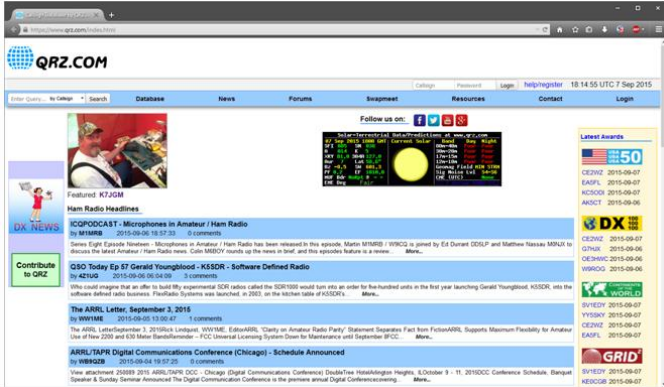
QRZ.COM

Callsign Password Login help/register 18:14:55 UTC 7 Sep 2015

Enter Query... by Callsign Search Database News Forums Swapmeet Resources Contact Login

Follow us on:

Featured: K7JGM

Ham Radio Headlines

DX NEWS

Contribute to QRZ

ICQPODCAST - Microphones in Amateur / Ham Radio
by M1MRB 2015-09-06 18:57:33 0 comments
Series Eight Episode Nineteen - Microphones in Amateur / Ham Radio has been released In this episode, Martin M1MRB / W9CQ is joined by Ed Durrant DD5LP and Matthew Nassau M0NJX to discuss the latest Amateur / Ham Radio news. Colin M6BOY rounds up the news in brief, and this episodes feature is a review... More...

QSO Today Ep 57 Gerald Youngblood - K5SDR - Software Defined Radio
by 4Z1UG 2015-09-06 06:04:09 0 comments
Who could imagine that an offer to build fifty experimental SDR radios called the SDR1000 would turn into an order for five-hundred units in the first year launching Gerald Youngblood, K5SDR, into the software defined radio business. FlexRadio Systems was launched, in 2003, on the kitchen table of K5SDR's... More...

The ARRL Letter, September 3, 2015
by WW1ME 2015-09-06 13:00:47 1 comments
The ARRL LetterSeptember 3, 2015Rick Lindquist, WW1ME, EditorARRL "Clarity on Amateur Radio Parity" Statement Separates Fact from FictionARRL Supports Maximum Flexibility for Amateur Use of New 2200 and 630 Meter BandsReminder -- FCC Universal Licensing System Down for Maintenance until September 8FCC... More...

ARRL/TAPR Digital Communications Conference (Chicago) - Schedule Announced
by WB9QZB 2015-09-04 19:57:25 0 comments
View attachment 250889 2015 ARRL/TAPR DCC - Chicago (Digital Communications Conference) DoubleTree HotelArlington Heights, ILOctober 9 - 11, 2015DCC Conference Schedule, Banquet Speaker & Sunday Seminar Announced The Digital Communication Conference is the premiere annual Digital Conferencecovering... More...

Latest Awards
USA 50
CE2WZ 2015-09-07
EA5FL 2015-09-07
KC5ODB 2015-09-07
AK5CT 2015-09-06
DX 100
CE2WZ 2015-09-07
G7HJX 2015-09-06
OE3HWC 2015-09-06
W9ROG 2015-09-06
WORLD
SV1EDY 2015-09-07
YY5SKY 2015-09-07
CE2WZ 2015-09-07
EA5FL 2015-09-07
GRID
SV1EDY 2015-09-07
KE0CGB 2015-09-07